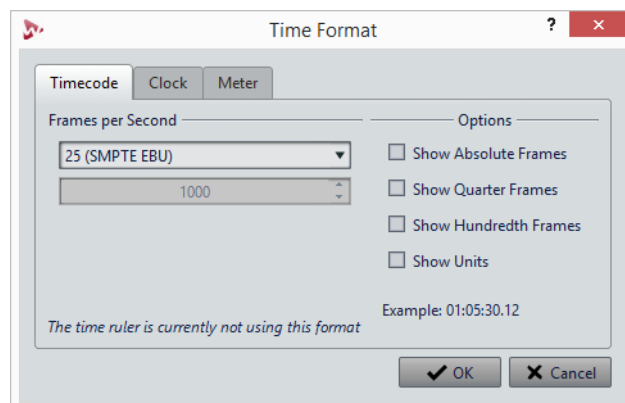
Time Format

?

Timecode
Clock
Meter

Frames per Second

25 (SMPTE EBU)

1000

Options

Show Absolute Frames

Show Quarter Frames

Show Hundredth Frames

Show Units

Example: 01:05:30.12

The time ruler is currently not using this format

OK
Cancel